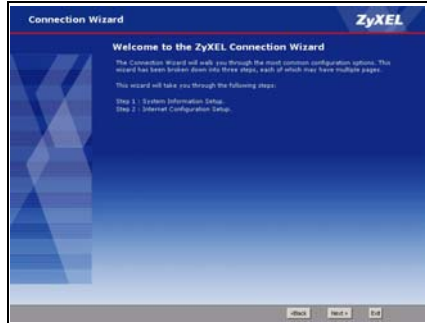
Connection Wizard

ZyXEL

Welcome to the ZyXEL Connection Wizard

The Connection Wizard will walk you through the most common configuration options. This wizard has been broken down into three steps, each of which may have multiple pages.

This wizard will take you through the following steps:

Step 1 : System Information Setup.
Step 2 : Internet Configuration Setup.

<Back Next> Exit